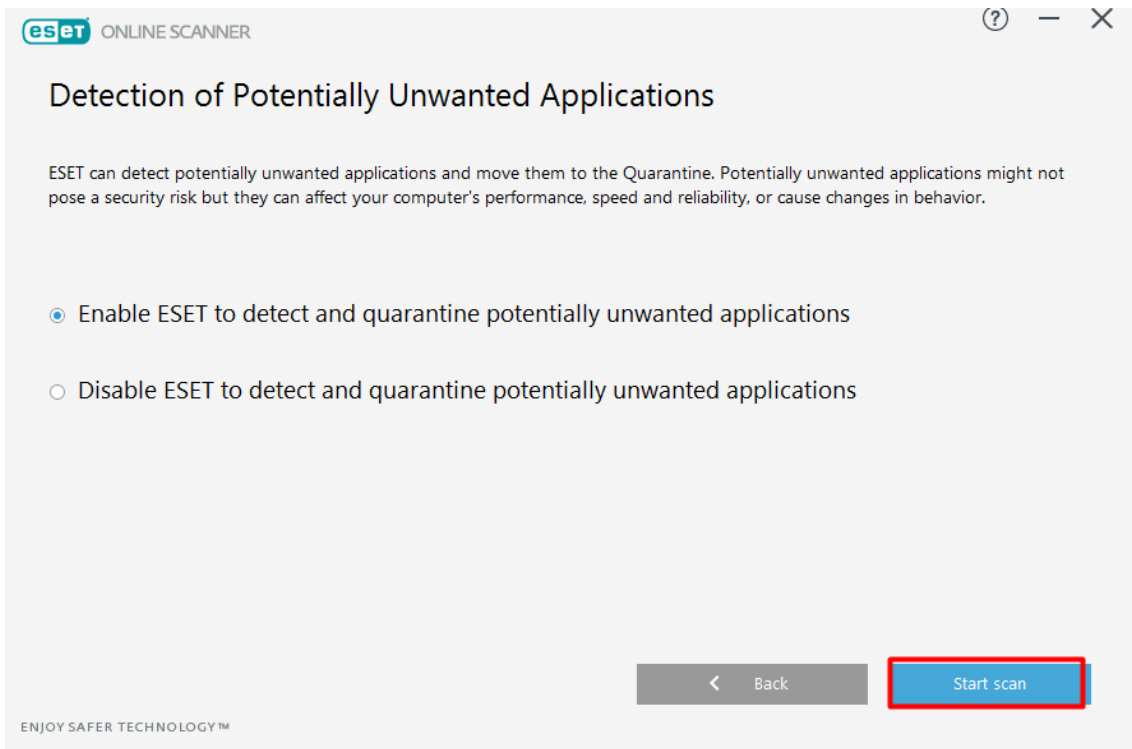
eset ONLINE SCANNER

?

Detection of Potentially Unwanted Applications

ESET can detect potentially unwanted applications and move them to the Quarantine. Potentially unwanted applications might not pose a security risk but they can affect your computer's performance, speed and reliability, or cause changes in behavior.

Enable ESET to detect and quarantine potentially unwanted applications

Disable ESET to detect and quarantine potentially unwanted applications

Back

Start scan

ENJOY SAFER TECHNOLOGY™